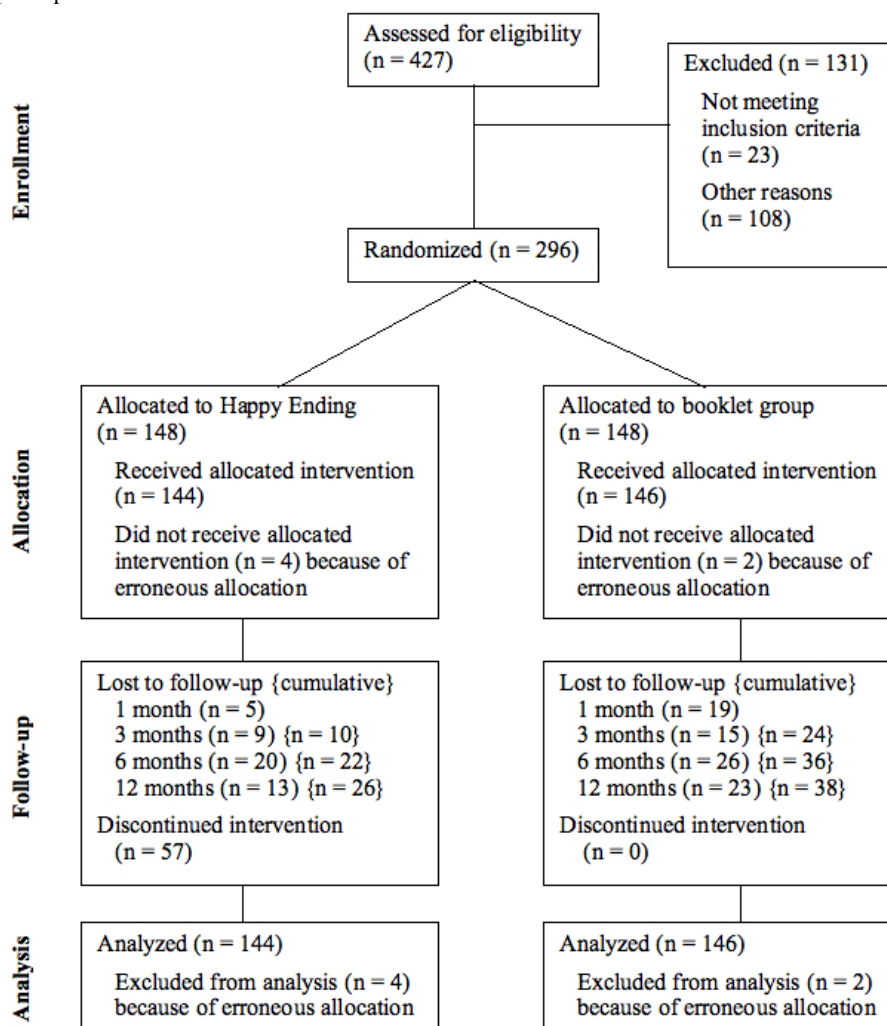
Enrollment

Assessed for eligibility (n = 427)

Excluded (n = 131)
Not meeting inclusion criteria (n = 23)
Other reasons (n = 108)

Randomized (n = 296)

Allocation

Allocated to Happy Ending (n = 148)
Received allocated intervention (n = 144)
Did not receive allocated intervention (n = 4) because of erroneous allocation

Allocated to booklet group (n = 148)
Received allocated intervention (n = 146)
Did not receive allocated intervention (n = 2) because of erroneous allocation

Follow-up

Lost to follow-up {cumulative}
1 month (n = 5)
3 months (n = 9) {n = 10}
6 months (n = 20) {n = 22}
12 months (n = 13) {n = 26}
Discontinued intervention (n = 57)

Lost to follow-up {cumulative}
1 month (n = 19)
3 months (n = 15) {n = 24}
6 months (n = 26) {n = 36}
12 months (n = 23) {n = 38}
Discontinued intervention (n = 0)

Analysis

Analyzed (n = 144)
Excluded from analysis (n = 4) because of erroneous allocation

Analyzed (n = 146)
Excluded from analysis (n = 2) because of erroneous allocation